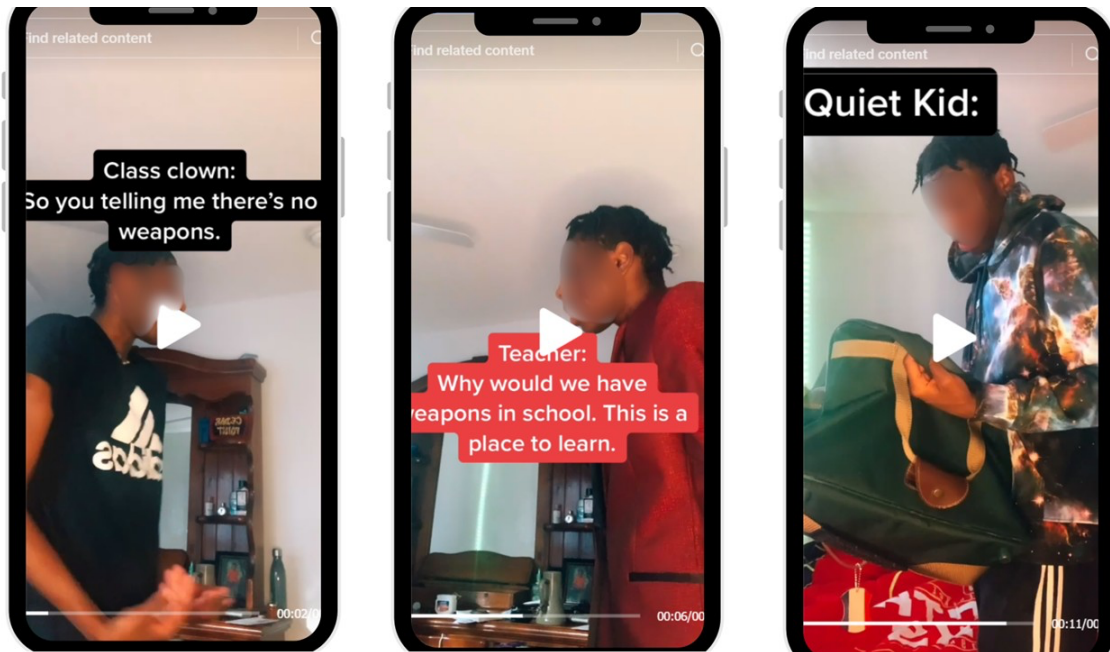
Find related content

Class clown:
So you telling me there's no weapons.

adidas

00:02/0

Find related content

Teacher:
Why would we have weapons in school. This is a place to learn.

00:06/00

Find related content

Quiet Kid:

00:11/00